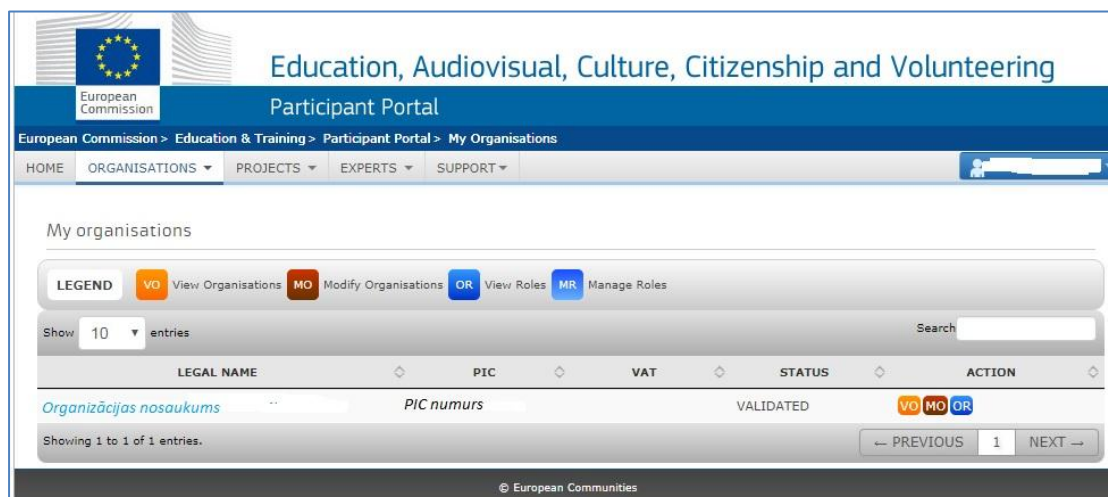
European Commission

Education, Audiovisual, Culture, Citizenship and Volunteering

Participant Portal

European Commission > Education & Training > Participant Portal > My Organisations

HOME ORGANISATIONS ▾ PROJECTS ▾ EXPERTS ▾ SUPPORT ▾

My organisations

LEGEND VO View Organisations MO Modify Organisations OR View Roles MR Manage Roles

Show 10 ▾ entries

Search

| LEGAL NAME | PIC | VAT | STATUS | ACTION |
|---|---|---|---|---|
| Organizācijas nosaukums | PIC numurs | | VALIDATED | VO MO OR |

Showing 1 to 1 of 1 entries.

← PREVIOUS 1 NEXT →

© European Communities